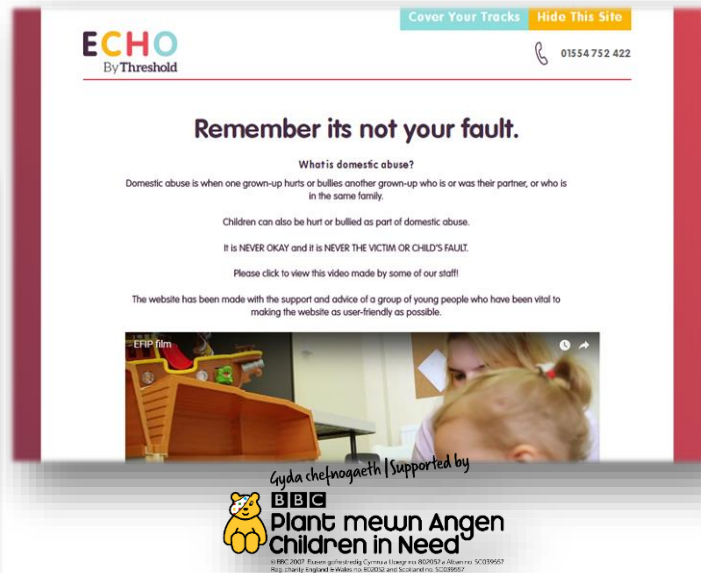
Cover Your Tracks Hide This Site

ECHO
By Threshold

01554 752 422

Remember its not your fault.

What is domestic abuse?

Domestic abuse is when one grown-up hurts or bullies another grown-up who is or was their partner, or who is in the same family.

Children can also be hurt or bullied as part of domestic abuse.

It is NEVER OKAY and it is NEVER THE VICTIM OR CHILD'S FAULT.

Please click to view this video made by some of our staff!

The website has been made with the support and advice of a group of young people who have been vital to making the website as user-friendly as possible.

EFIP film

Gyda chefnogaeth | Supported by

BBC
Plant mewn Angen
Children in Need

© BBC 2007. Elusen gofrestredig Cymru a Lloegr rhif 802052 a Alban rhif SC039557
Reg. charity England & Wales no 802052 and Scotland no SC039557